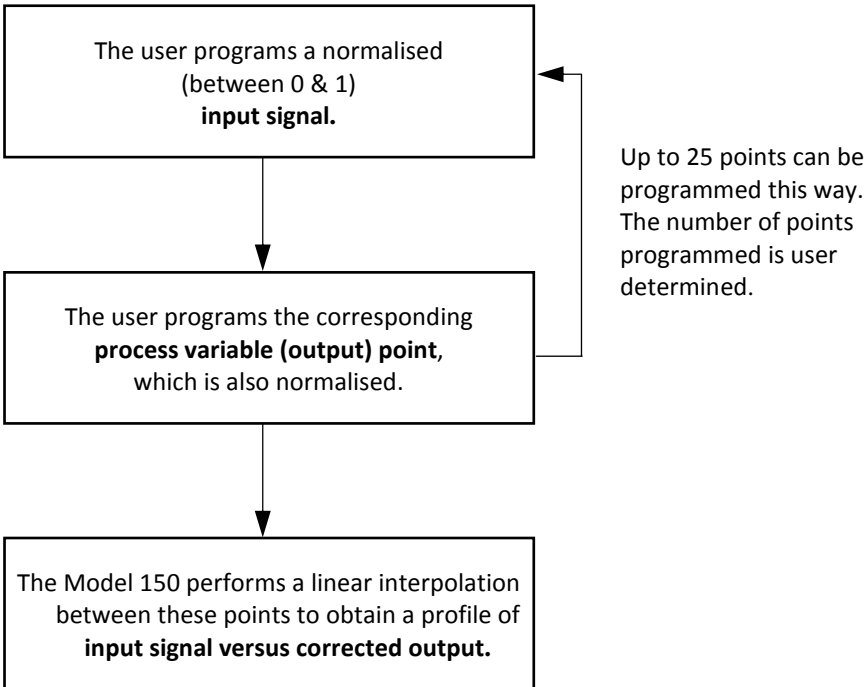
The user programs a normalised (between 0 & 1) input signal.

Up to 25 points can be programmed this way. The number of points programmed is user determined.

The user programs the corresponding process variable (output) point, which is also normalised.

The Model 150 performs a linear interpolation between these points to obtain a profile of input signal versus corrected output.